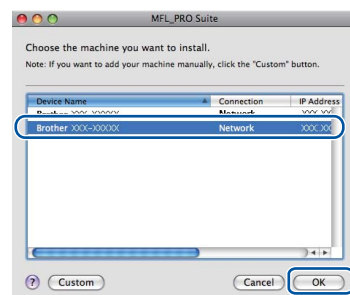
MFL_PRO Suite

Choose the machine you want to install.

Note: If you want to add your machine manually, click the "Custom" button.

| Device Name | Connection | IP Address |
|---|---|---|
| Brother XXX-XXXXX | Network | XXX.XX |
| Brother XXX-XXXXX | Network | XXX.XX |

? Custom

Cancel OK